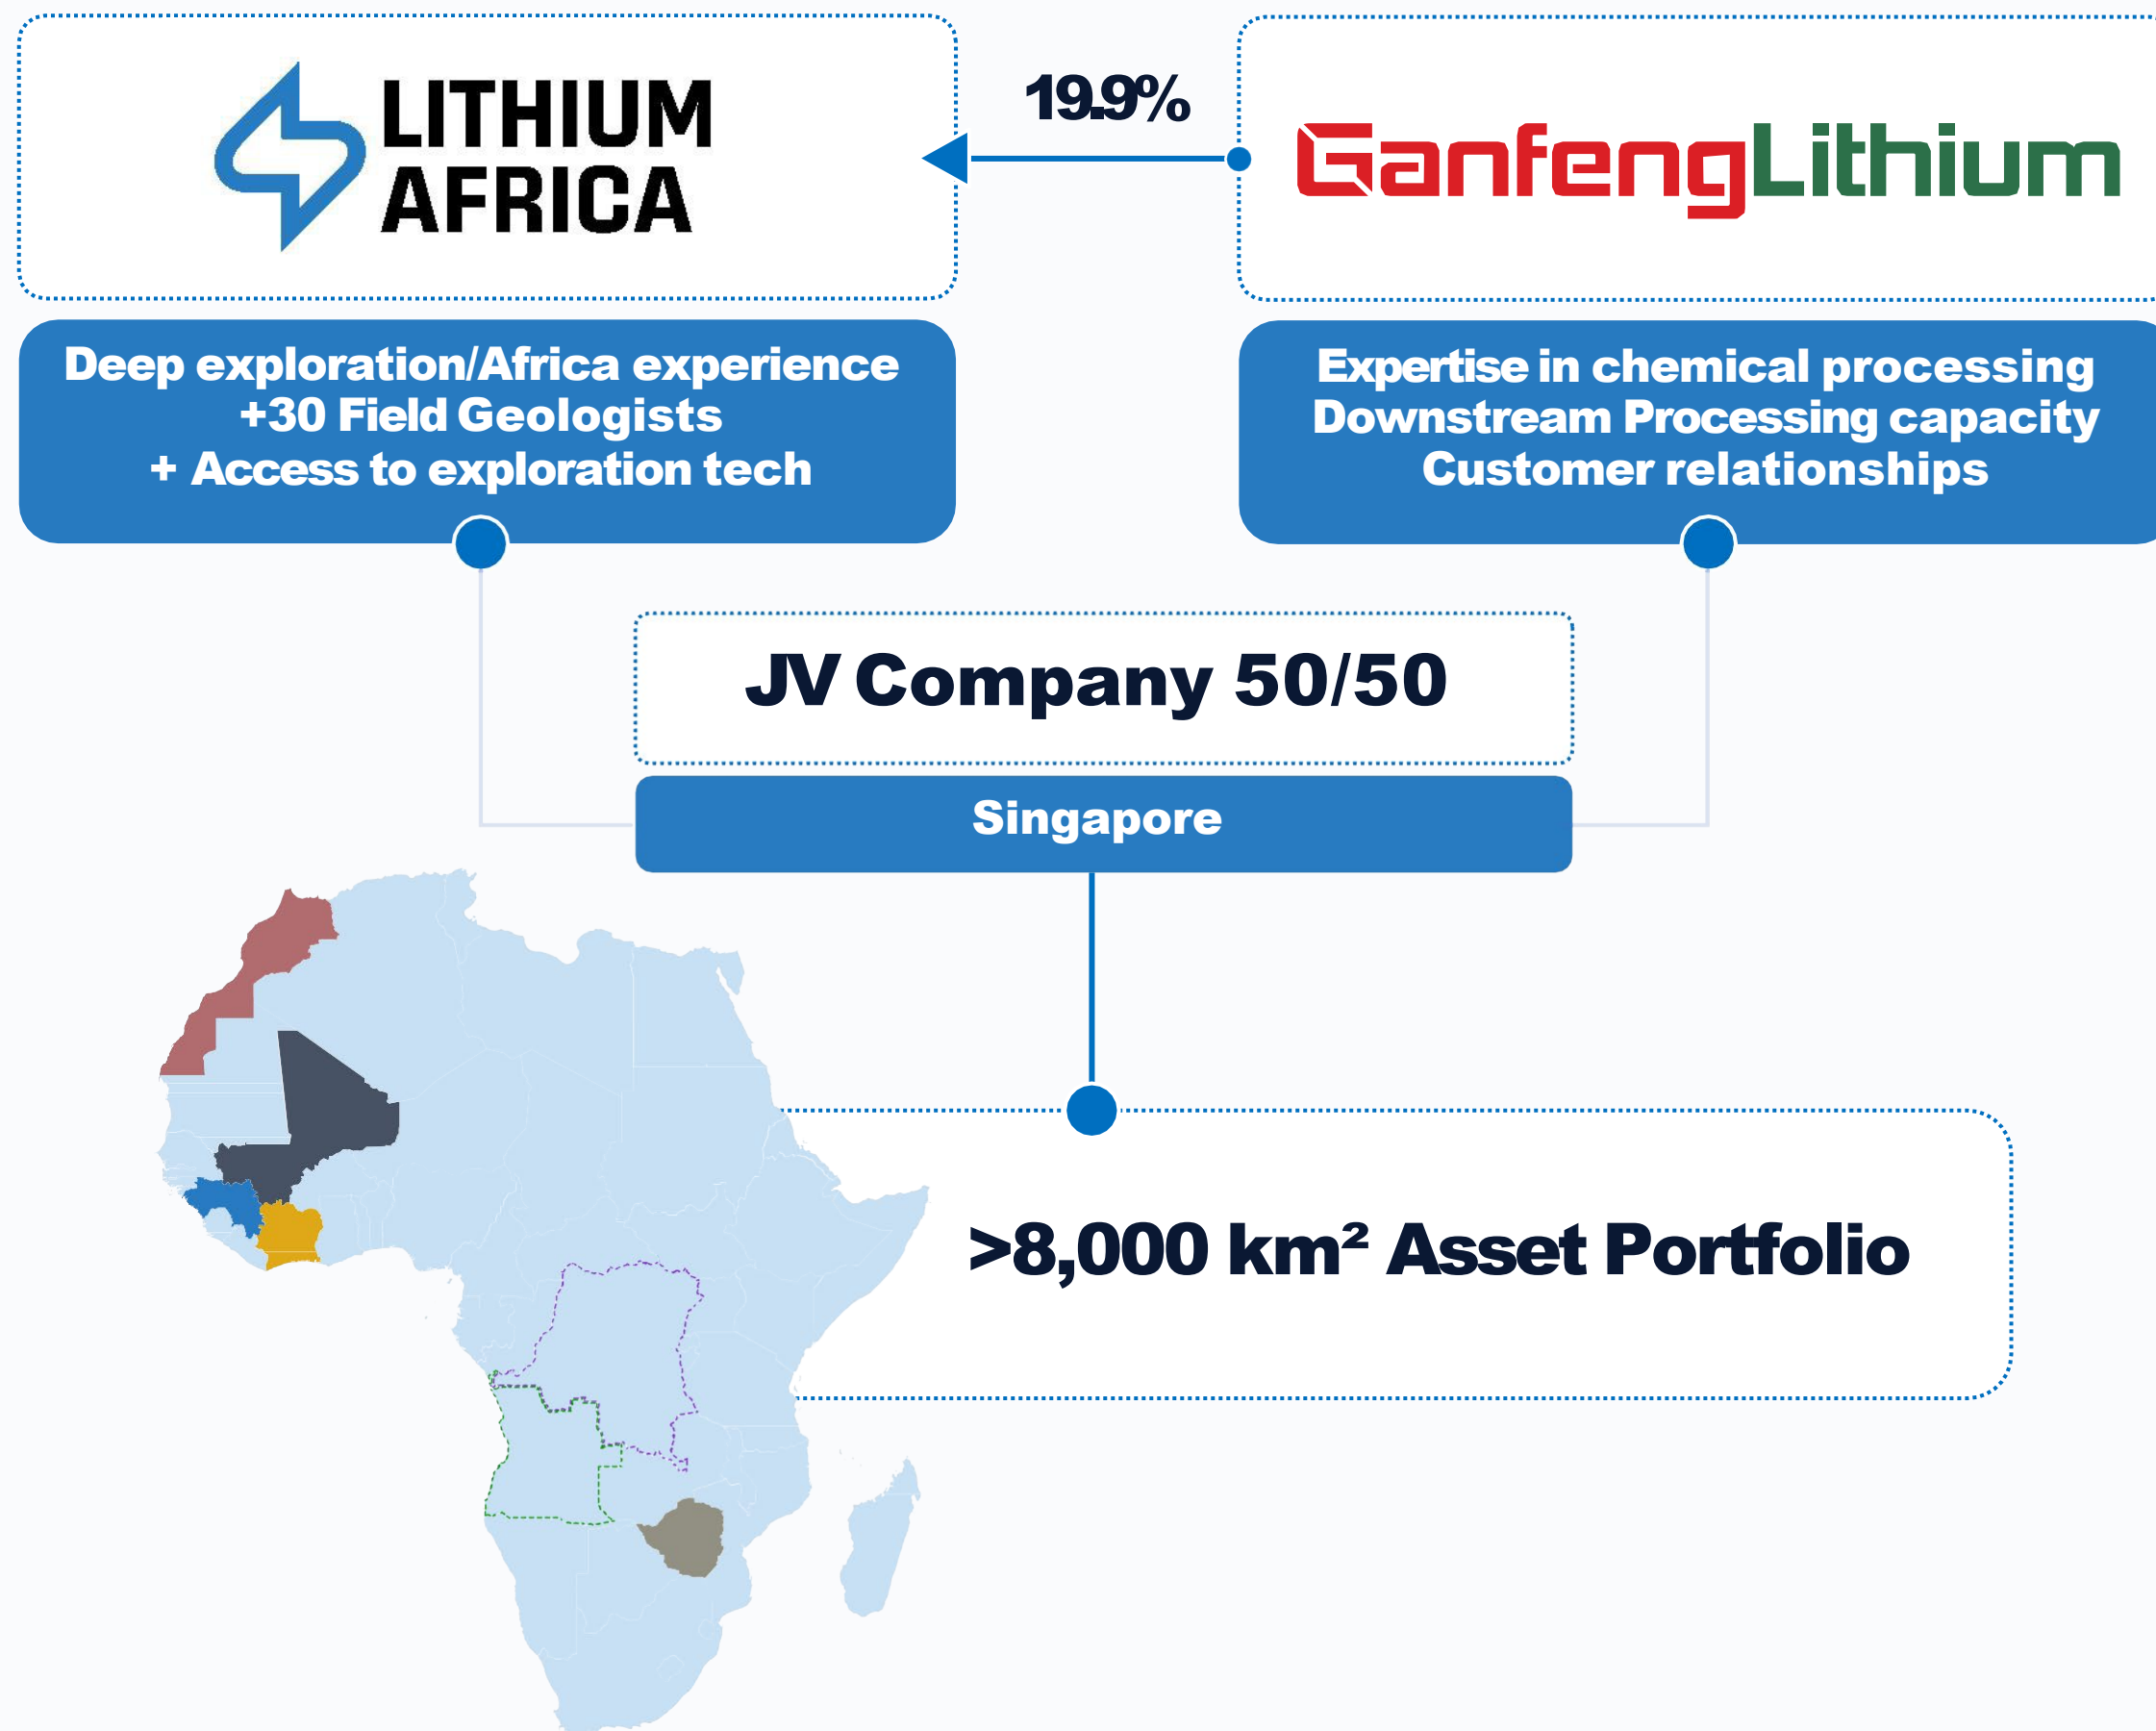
LITHIUM AFRICA

19.9%

GanfengLithium

Deep exploration/Africa experience
+30 Field Geologists
+ Access to exploration tech

Expertise in chemical processing
Downstream Processing capacity
Customer relationships

JV Company 50/50

Singapore

>8,000 km² Asset Portfolio